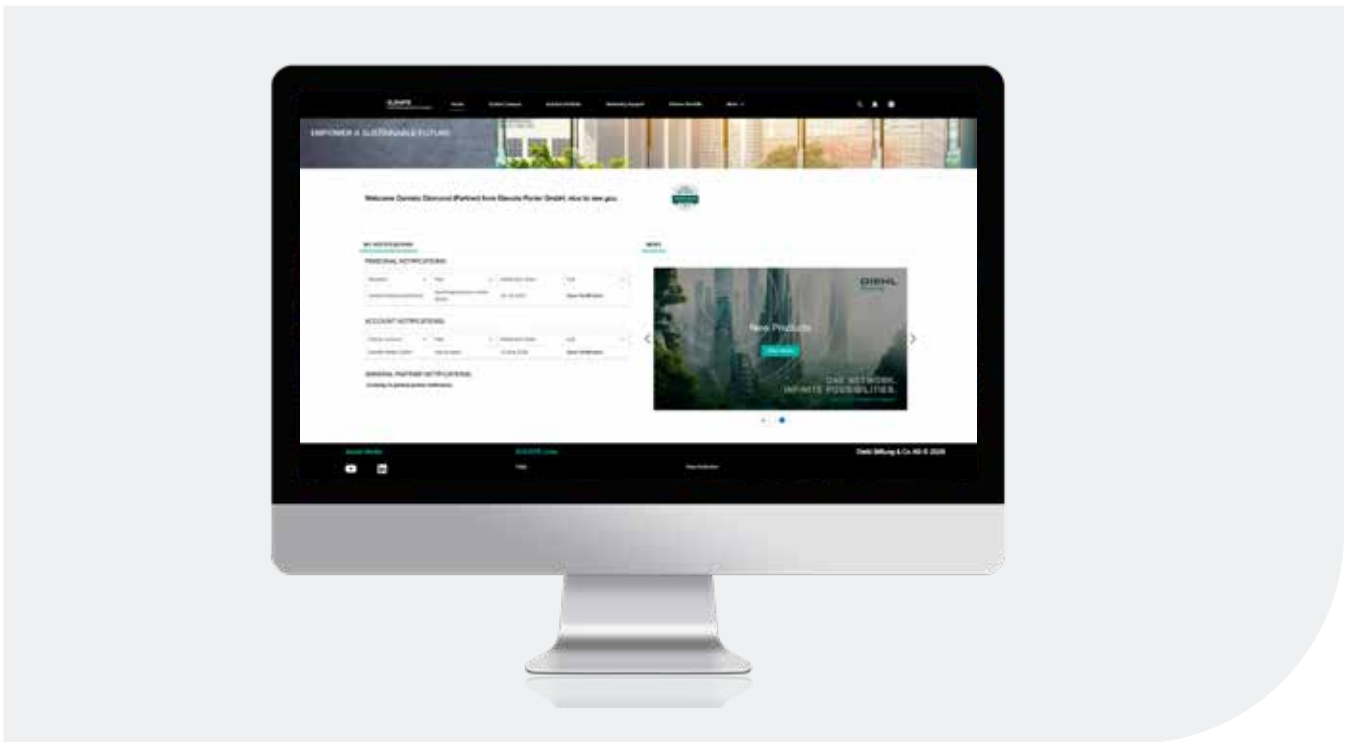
EMPOWER A SUSTAINABLE FUTURE

Welcome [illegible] (Partner) from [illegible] GmbH, nice to see you.

MY NOTIFICATIONS

PERSONAL NOTIFICATIONS

ACCOUNT NOTIFICATIONS

GENERAL PARTNER NOTIFICATIONS

NEWS

DIEHL

New Products

ONE NETWORK. INFINITE POSSIBILITIES.

Diehl Stiftung & Co. KG © 2025